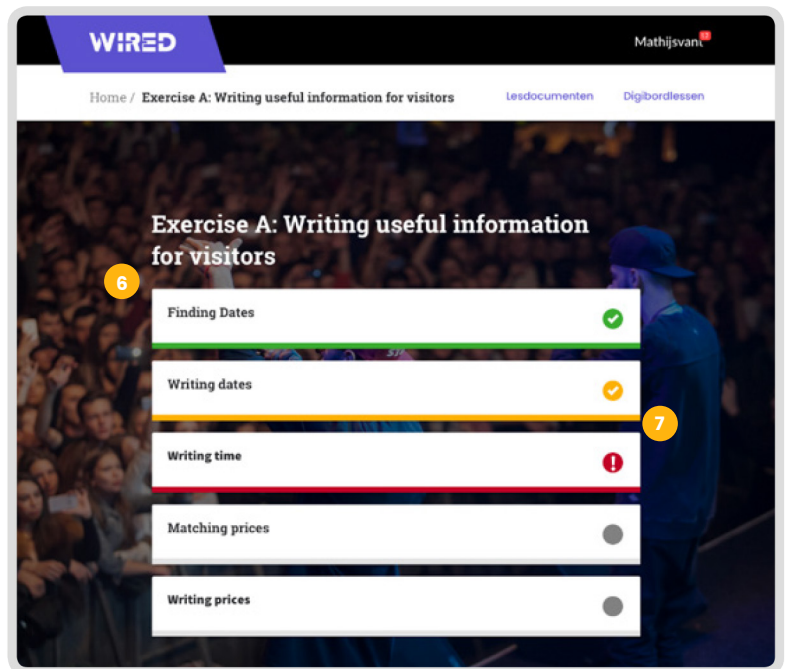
WIRED

Mathijsvant 12

Home / Exercise A: Writing useful information for visitors

Lesdocumenten

Digibordlessen

Exercise A: Writing useful information for visitors

6

Finding Dates

Writing dates

7

Writing time

Matching prices

Writing prices